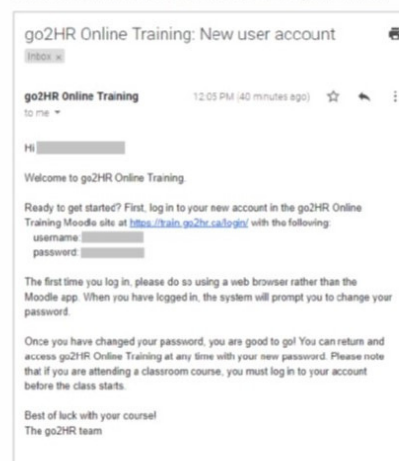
go2HR Online Training: New user account

Inbox ×

go2HR Online Training

12:05 PM (40 minutes ago)

to me

Hi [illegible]

Welcome to go2HR Online Training.

Ready to get started? First, log in to your new account in the go2HR Online Training Moodle site at https://train.go2hr.ca/login/ with the following:
username: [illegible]
password: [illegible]

The first time you log in, please do so using a web browser rather than the Moodle app. When you have logged in, the system will prompt you to change your password.

Once you have changed your password, you are good to go! You can return and access go2HR Online Training at any time with your new password. Please note that if you are attending a classroom course, you must log in to your account before the class starts.

Best of luck with your course!
The go2HR team